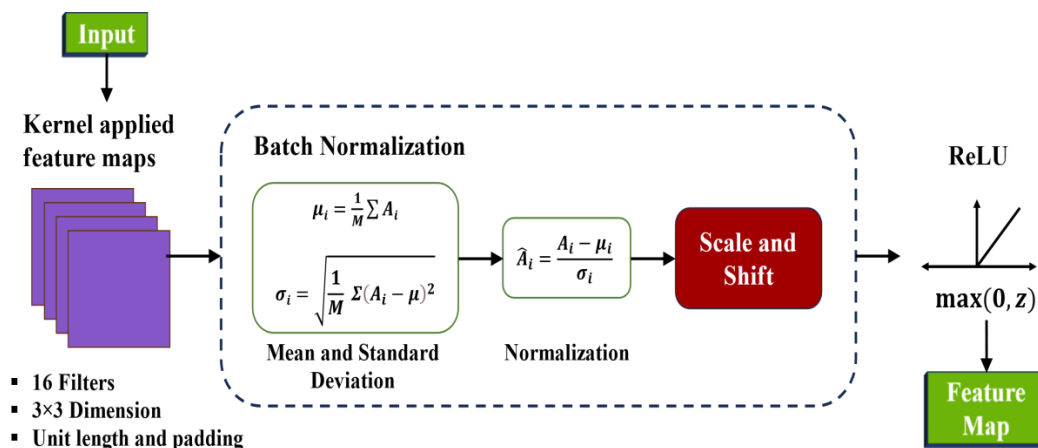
Input

Kernel applied feature maps

- 16 Filters
- 3×3 Dimension
- Unit length and padding

Batch Normalization

$\mu_i = \frac{1}{M} \sum A_i$

$\sigma_i = \sqrt{\frac{1}{M} \Sigma (A_i - \mu)^2}$

Mean and Standard Deviation

$\widehat{A}_i = \frac{A_i - \mu_i}{\sigma_i}$

Normalization

Scale and Shift

ReLU

$\max(0, z)$

Feature Map